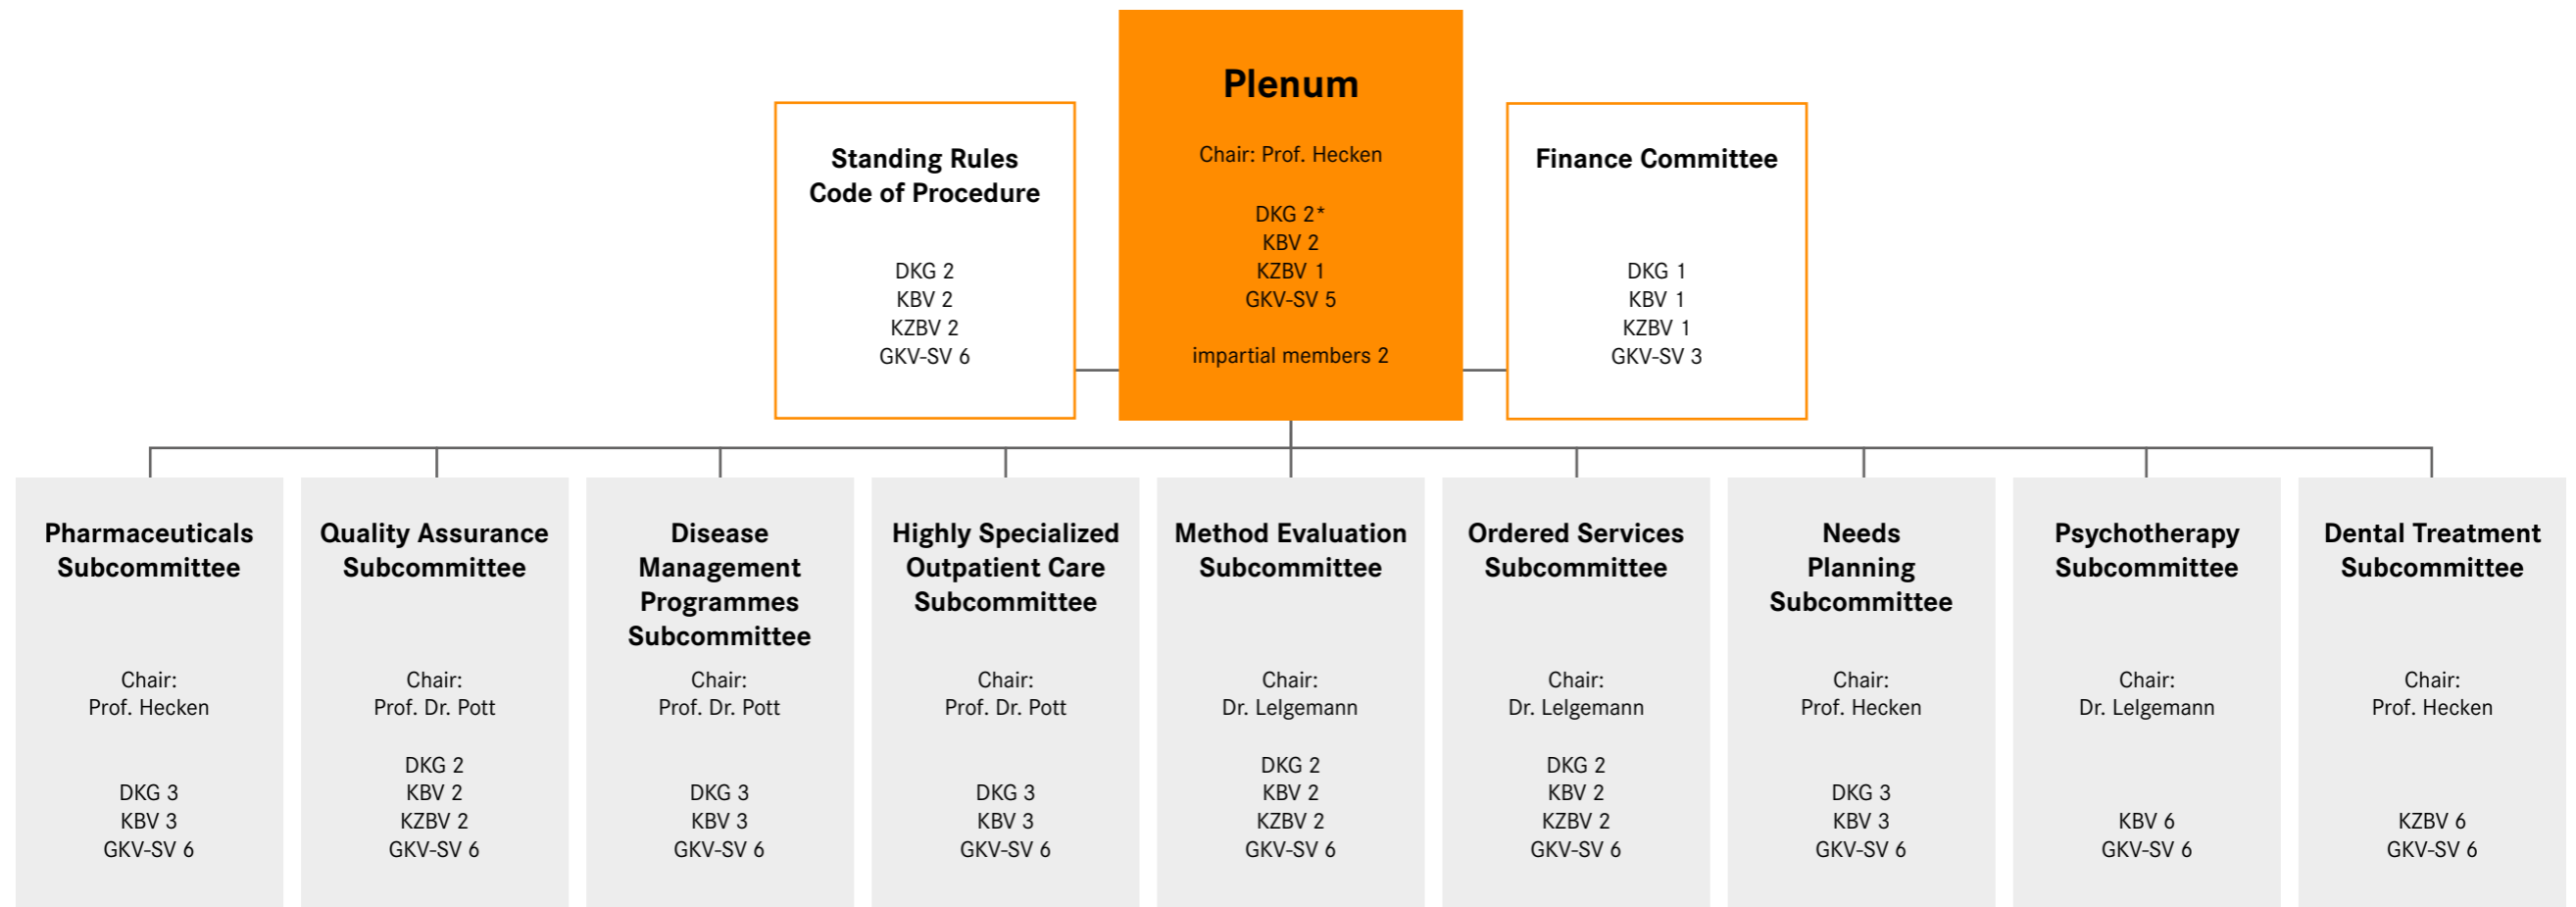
Standing Rules
Code of Procedure

DKG 2
KBV 2
KZBV 2
GKV-SV 6

Plenum

Chair: Prof. Hecken

DKG 2*
KBV 2
KZBV 1
GKV-SV 5

impartial members 2

Finance Committee

DKG 1
KBV 1
KZBV 1
GKV-SV 3

Pharmaceuticals Subcommittee

Chair:
Prof. Hecken

DKG 3
KBV 3
GKV-SV 6

Quality Assurance Subcommittee

Chair:
Prof. Dr. Pott

DKG 2
KBV 2
KZBV 2
GKV-SV 6

Disease Management Programmes Subcommittee

Chair:
Prof. Dr. Pott

DKG 3
KBV 3
GKV-SV 6

Highly Specialized Outpatient Care Subcommittee

Chair:
Prof. Dr. Pott

DKG 3
KBV 3
GKV-SV 6

Method Evaluation Subcommittee

Chair:
Dr. Lelgemann

DKG 2
KBV 2
KZBV 2
GKV-SV 6

Ordered Services Subcommittee

Chair:
Dr. Lelgemann

DKG 2
KBV 2
KZBV 2
GKV-SV 6

Needs Planning Subcommittee

Chair:
Prof. Hecken

DKG 3
KBV 3
GKV-SV 6

Psychotherapy Subcommittee

Chair:
Dr. Lelgemann

KBV 6
GKV-SV 6

Dental Treatment Subcommittee

Chair:
Prof. Hecken

KZBV 6
GKV-SV 6